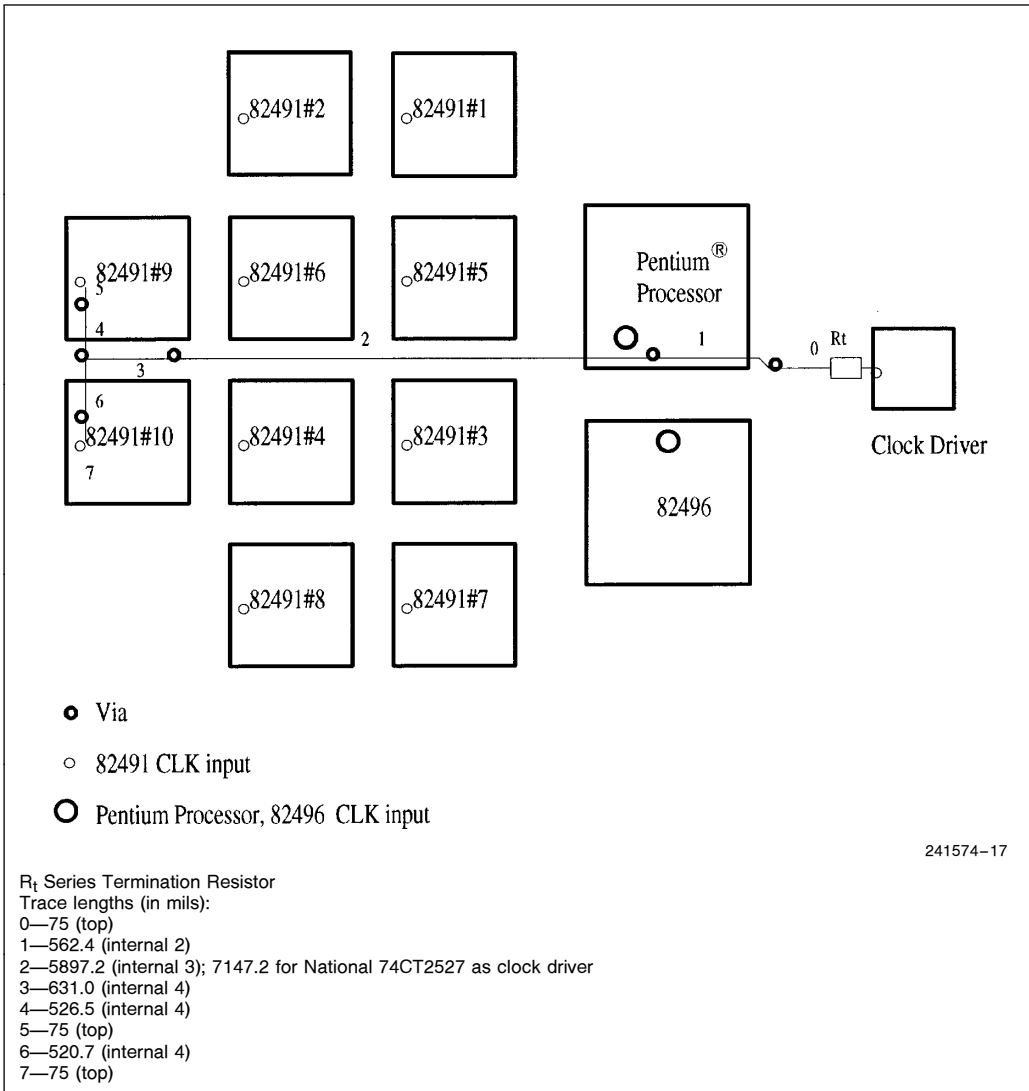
82491#2

82491#1

82491#9

5

4

82491#6

82491#5

Pentium®
Processor

2

1

0

Rt

3

6

82491#10

7

82491#4

82491#3

Clock Driver

82496

82491#8

82491#7

Via

82491 CLK input

Pentium Processor, 82496 CLK input

241574–17

$R_t$ Series Termination Resistor
Trace lengths (in mils):
0—75 (top)
1—562.4 (internal 2)
2—5897.2 (internal 3); 7147.2 for National 74CT2527 as clock driver
3—631.0 (internal 4)
4—526.5 (internal 4)
5—75 (top)
6—520.7 (internal 4)
7—75 (top)